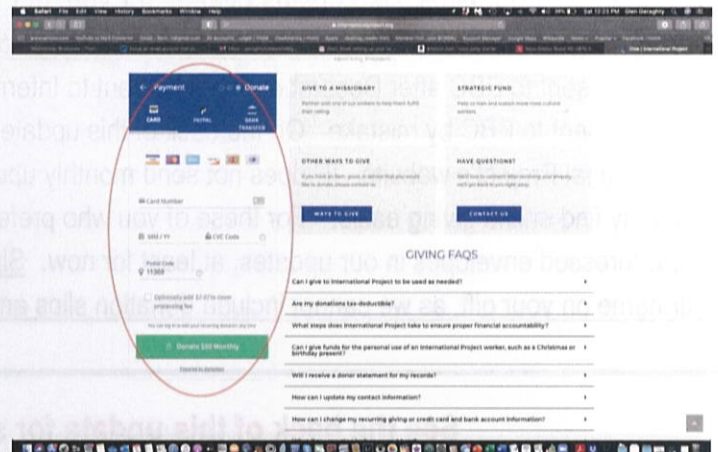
Safari File Edit View History Bookmarks Window Help

internationalproject.org

One | International Project

← Payment Donate

CARD PAYPAL BANK TRANSFER

Card Number

MM / YY

CVC Code

Postal Code
11300

Optionally add $2.07 to cover processing fee

Donate $50 Monthly

Powered by Donorbox

GIVE TO A MISSIONARY

STRATEGIC FUND

OTHER WAYS TO GIVE

HAVE QUESTIONS?

WAYS TO GIVE

CONTACT US

GIVING FAQS

Can I give to International Project to be used as needed?

Are my donations tax-deductible?

What steps does International Project take to ensure proper financial accountability?

Can I give funds for the personal use of an International Project worker, such as a Christmas or birthday present?

Will I receive a donor statement for my records?

How can I update my contact information?

How can I change my recurring giving or credit card and bank account information?